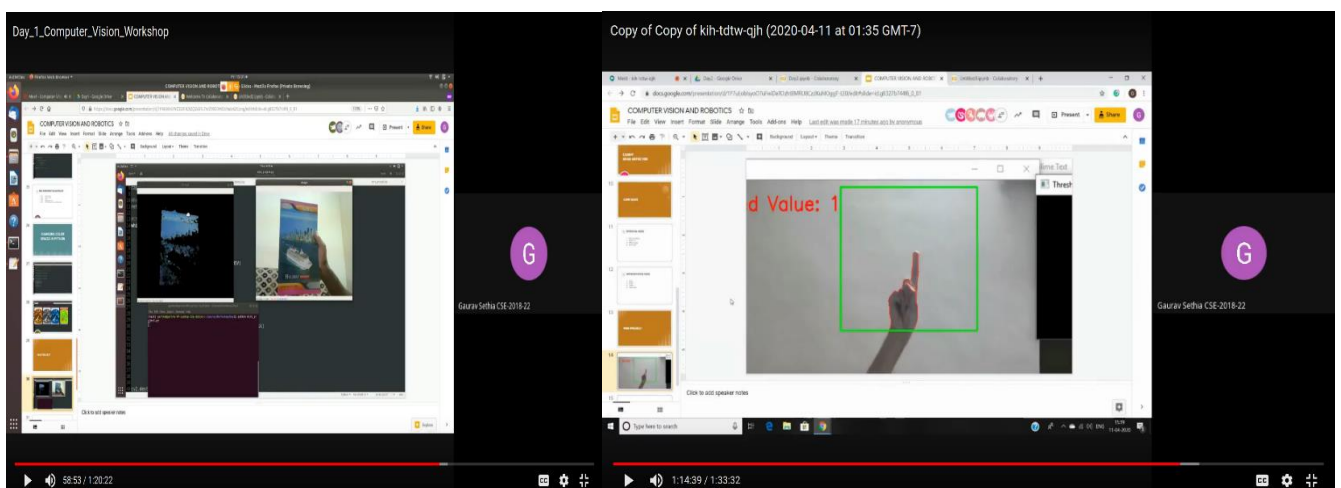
Day_1_Computer_Vision_Workshop

COMPUTER VISION AND ROBOTICS

File Edit View Insert Format Slide Arrange Tools Add-ons Help

Present Share

G

Gaurav Sethia CSE-2018-22

Click to add speaker notes

58:53 / 1:20:22

Copy of Copy of kih-tdtw-qjh (2020-04-11 at 01:35 GMT-7)

COMPUTER VISION AND ROBOTICS

File Edit View Insert Format Slide Arrange Tools Add-ons Help Last edit was made 17 minutes ago by anonymous

Present Share

Background Layout Theme Transition

d Value: 1

Thresh

G

Gaurav Sethia CSE-2018-22

Click to add speaker notes

Type here to search

1:14:39 / 1:33:32